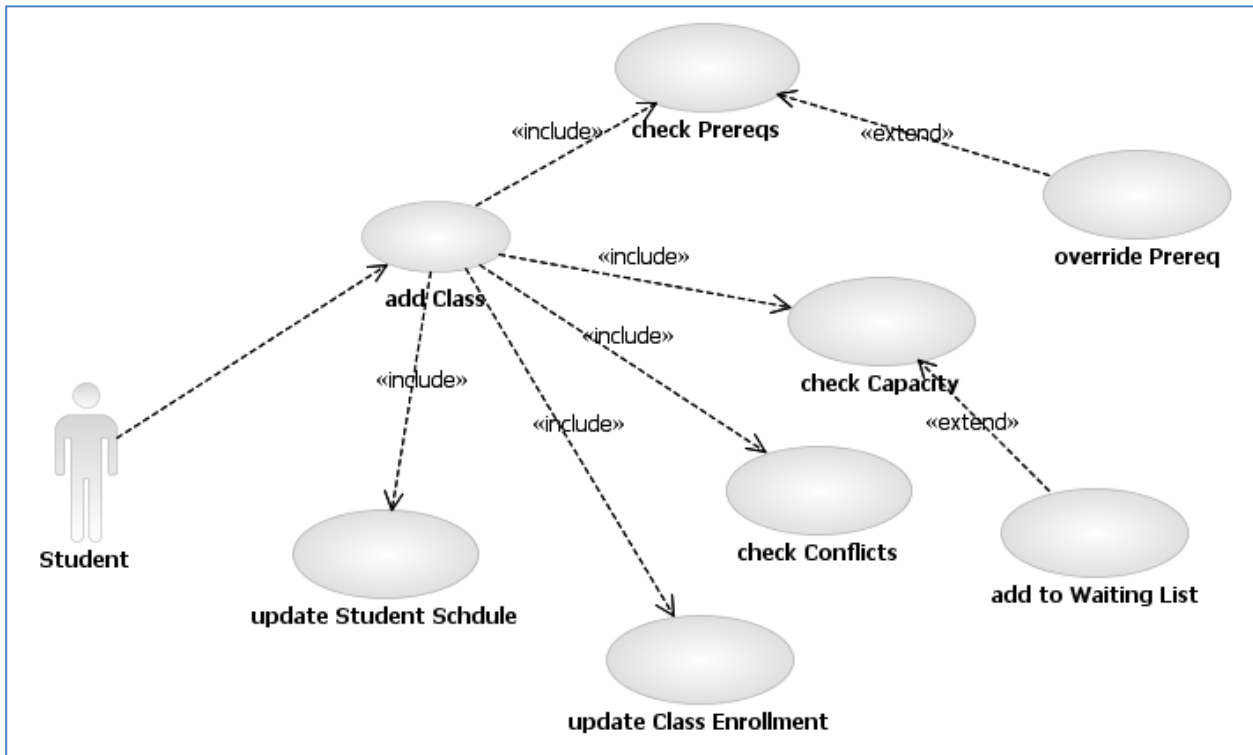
«include»
check Prereqs
«extend»
override Prereq
add Class
«include»
«include»
check Capacity
«include»
«include»
«extend»
Student
check Conflicts
add to Waiting List
update Student Schdule
update Class Enrollment